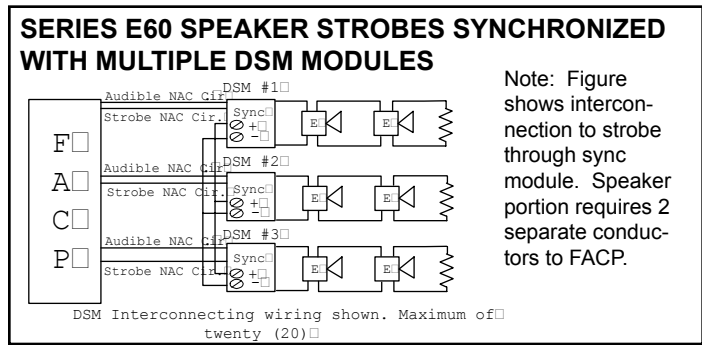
SERIES E60 SPEAKER STROBES SYNCHRONIZED WITH MULTIPLE DSM MODULES

Audible NAC Cir.
DSM #1
Strobe NAC Cir.
Sync
+
−
E
E

F
A
C
P

Audible NAC Cir.
DSM #2
Strobe NAC Cir.
Sync
+
−
E
E

Audible NAC Cir.
DSM #3
Strobe NAC Cir.
Sync
+
−
E
E

Note: Figure shows interconnection to strobe through sync module. Speaker portion requires 2 separate conductors to FACP.

DSM Interconnecting wiring shown. Maximum of twenty (20)